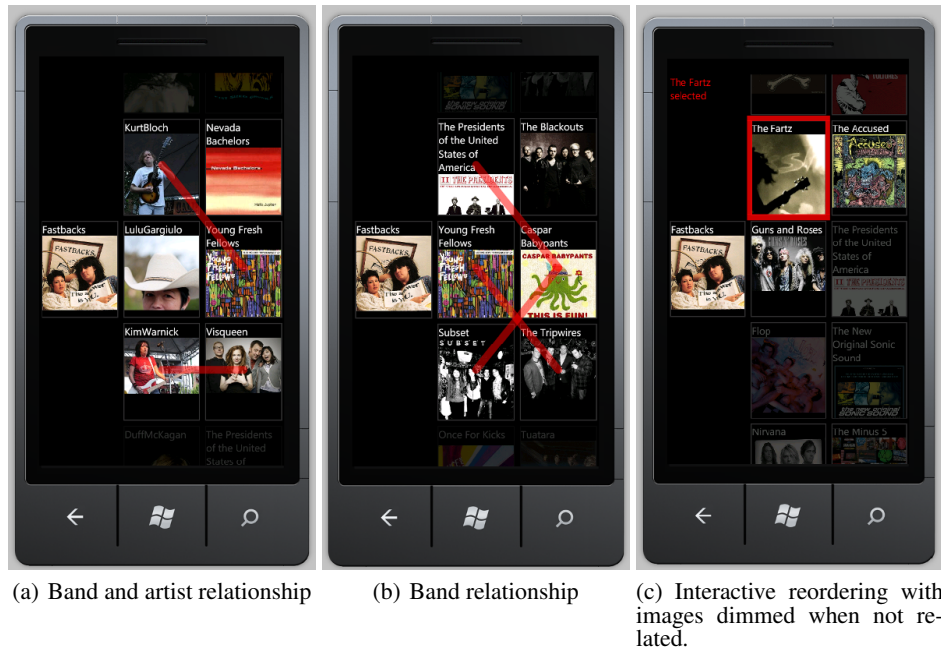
KurtBloch

Nevada Bachelors

Nevada Bachelors

Fastbacks

LuluGargiulo

Young Fresh Fellows

FASTBACKS

KimWarnick

Visqueen

DuffMcKagan

The Presidents of the United States of

The Presidents of the United States of America

The Blackouts

THE PRESIDENTS

Fastbacks

Young Fresh Fellows

Caspar Babypants

FASTBACKS

CASPAR BABYPANTS

THIS IS FUN!

Subset

The Tripwires

SUBSET

Once For Kicks

Tuatara

The Fartz selected

The Fartz

The Accused

Fastbacks

Guns and Roses

The Presidents of the United States of America

FASTBACKS

Flop

The New Original Sonic Sound

Nirvana

The Minus 5

(a) Band and artist relationship

(b) Band relationship

(c) Interactive reordering with images dimmed when not related.